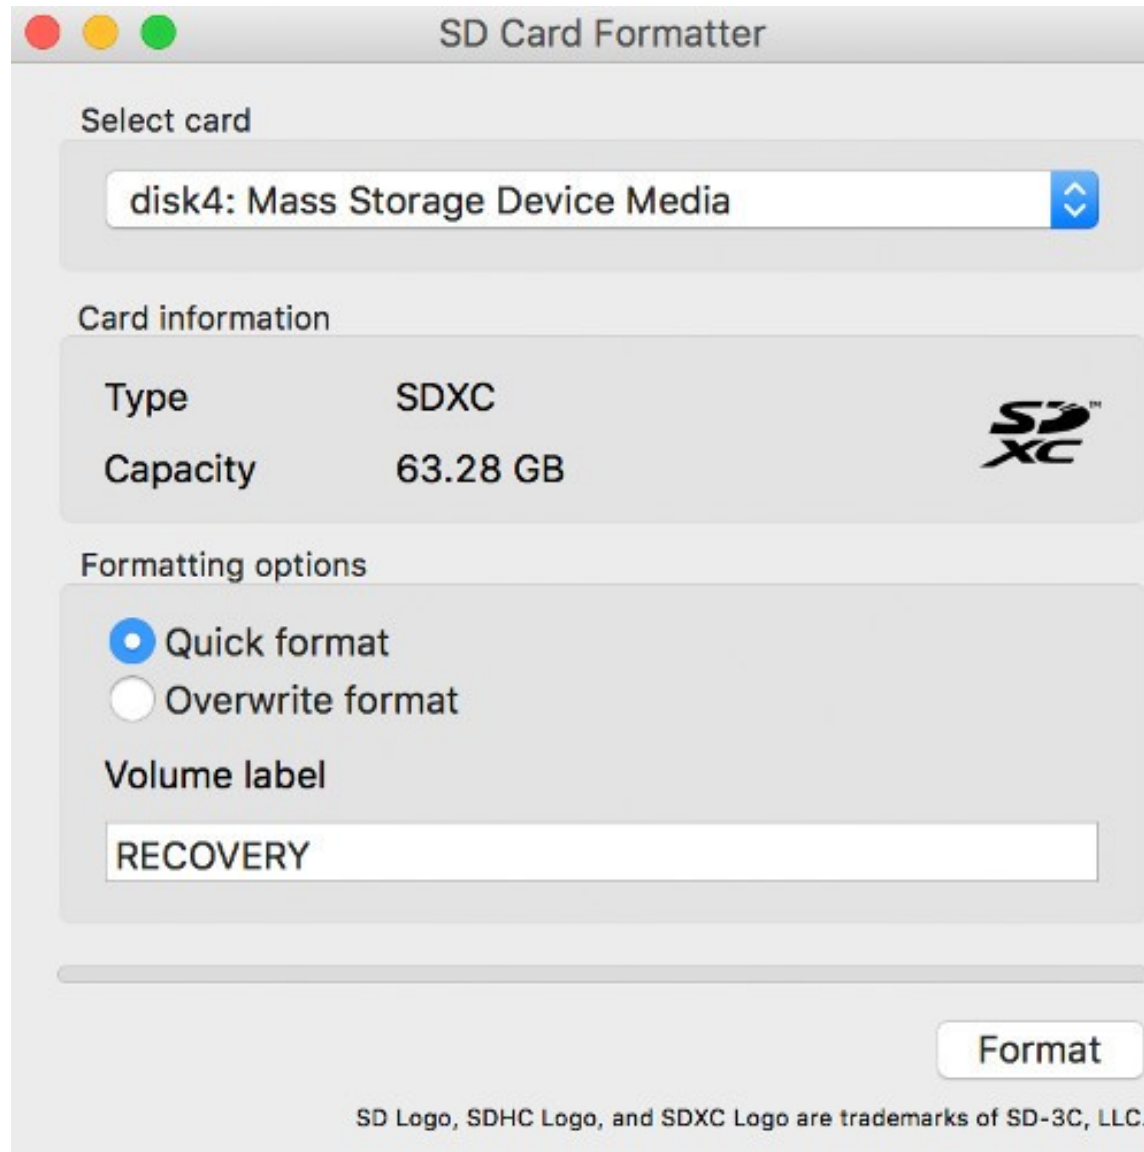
SD Card Formatter

Select card

disk4: Mass Storage Device Media

Card information

Type SDXC

Capacity 63.28 GB

SD XC

Formatting options

Quick format

Overwrite format

Volume label

RECOVERY

Format

SD Logo, SDHC Logo, and SDXC Logo are trademarks of SD-3C, LLC.